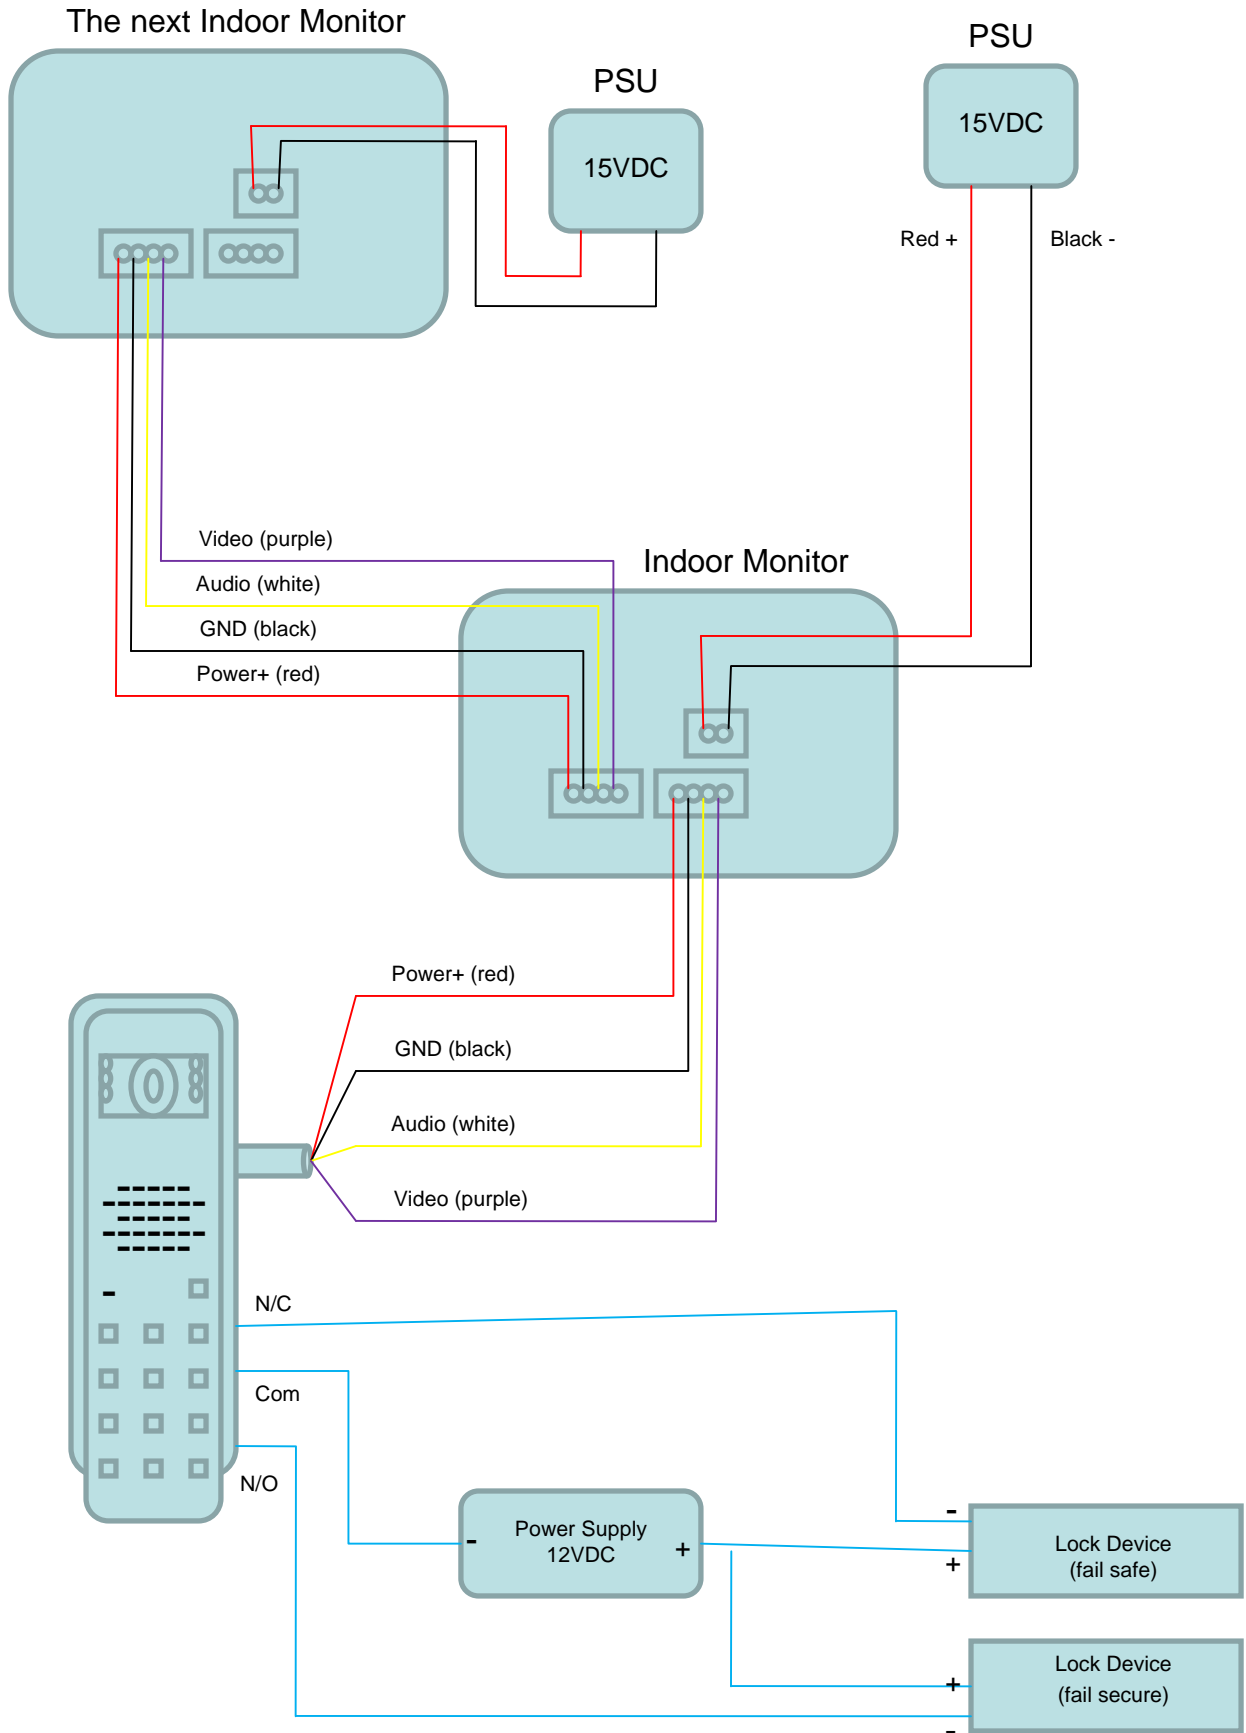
The next Indoor Monitor

PSU

15VDC

PSU

15VDC

Red +

Black -

Video (purple)

Audio (white)

GND (black)

Power+ (red)

Indoor Monitor

Power+ (red)

GND (black)

Audio (white)

Video (purple)

N/C

Com

N/O

-

Power Supply
12VDC

+

-

+

Lock Device
(fail safe)

+

-

Lock Device
(fail secure)